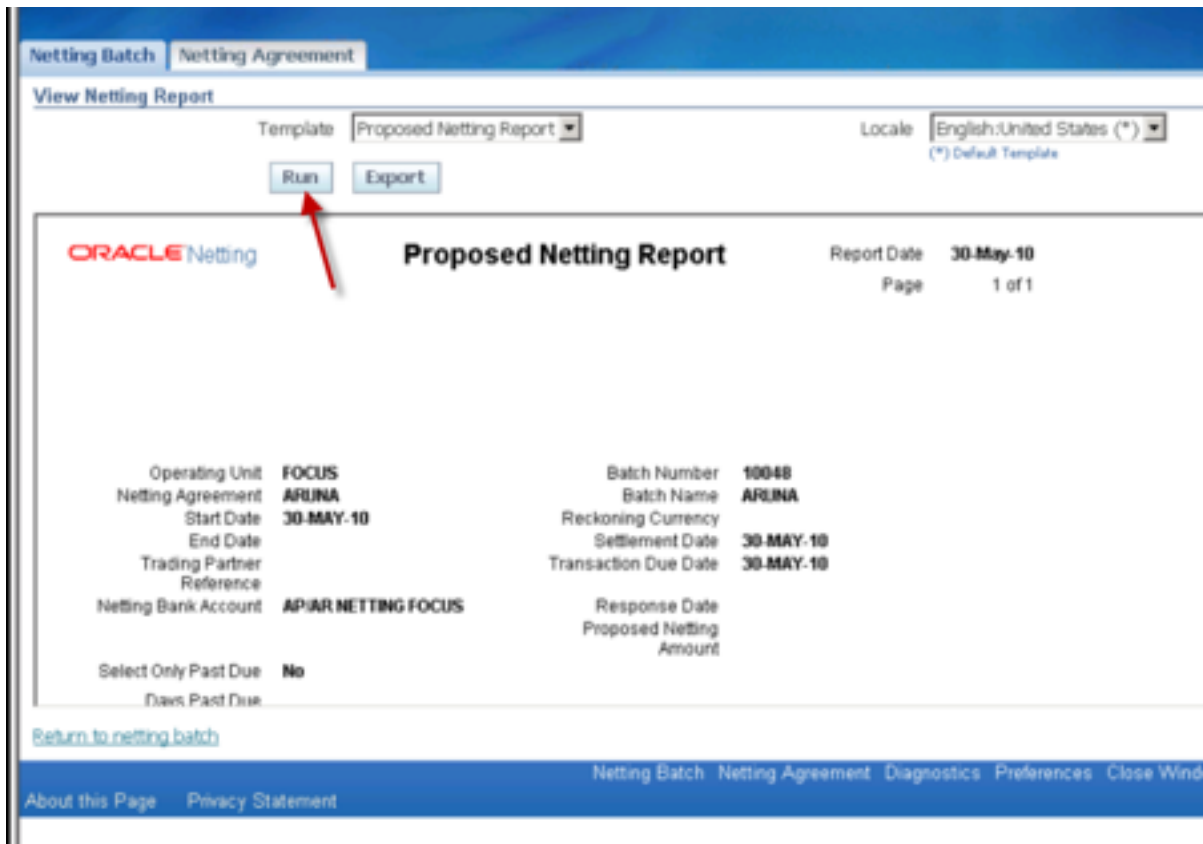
Netting Batch | Netting Agreement

View Netting Report

Template Proposed Netting Report

Locale English:United States (*)

(*) Default Template

Run Export

ORACLE Netting

Proposed Netting Report

Report Date 30-May-10
Page 1 of 1

| | | | |
|---|---|---|---|
| Operating Unit | FOCUS | Batch Number | 10048 |
| Netting Agreement | ARUNA | Batch Name | ARUNA |
| Start Date | 30-MAY-10 | Reckoning Currency | |
| End Date | | Settlement Date | 30-MAY-10 |
| Trading Partner Reference | | Transaction Due Date | 30-MAY-10 |
| Netting Bank Account | AP/AR NETTING FOCUS | Response Date | |
| | | Proposed Netting Amount | |
| Select Only Past Due | No | | |
| Days Past Due | | | |

Return to netting batch

Netting Batch Netting Agreement Diagnostics Preferences Close Wind

About this Page Privacy Statement